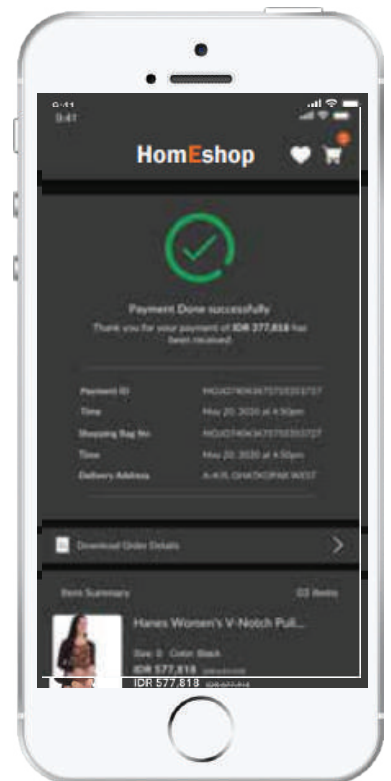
9:41
9:41

HomEshop

Payment Done successfully
Thank you for your payment of IDR 577,818 has been received.

Payment ID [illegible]
Time May 20, 2020 at 4:50pm
Shopping Bag No. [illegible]
Time May 20, 2020 at 4:50pm
Delivery Address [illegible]

Download Order Details

Item Summary 03 Items

Hanes Women's V-Notch Pull...
Size: S Color: Black
IDR 577,818 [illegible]
IDR 577,818 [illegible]